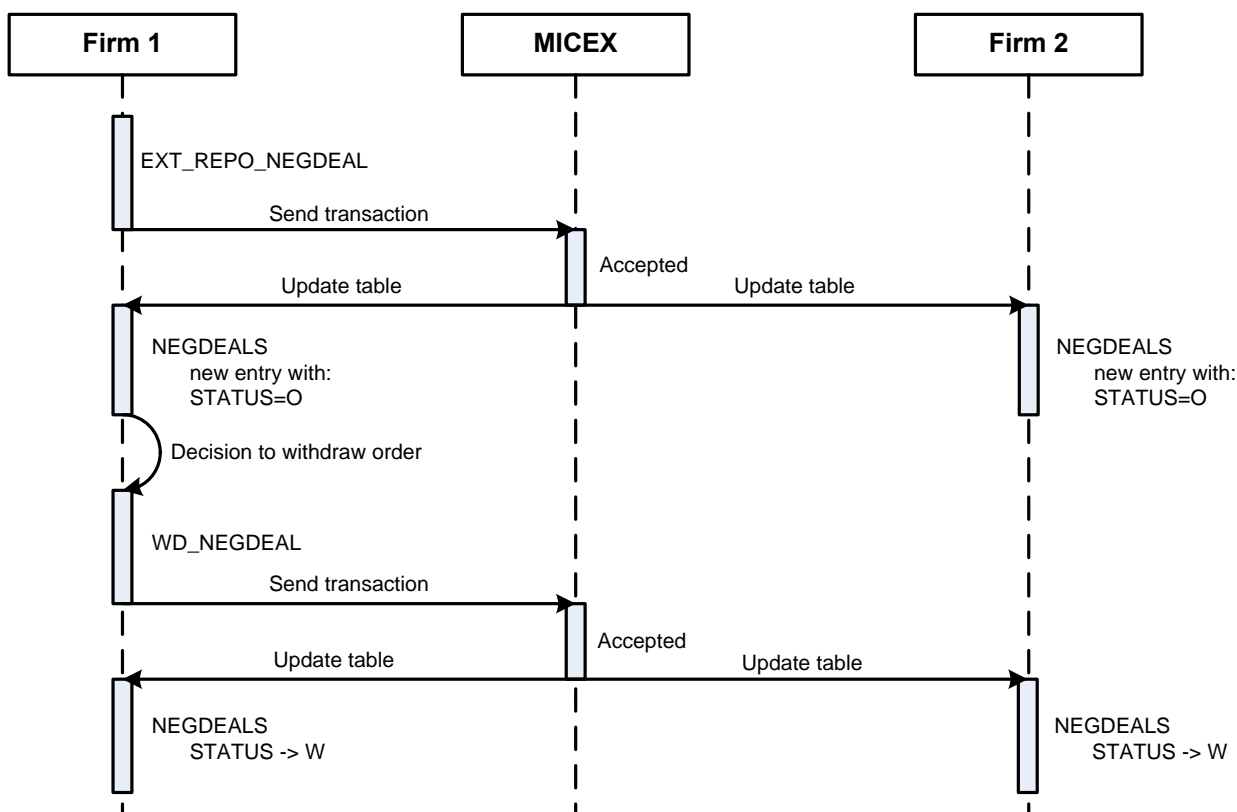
Firm 1

MICEX

Firm 2

EXT_REPO_NEGDEAL

Send transaction

Accepted

Update table

Update table

NEGDEALS
new entry with:
STATUS=O

NEGDEALS
new entry with:
STATUS=O

Decision to withdraw order

WD_NEGDEAL

Send transaction

Accepted

Update table

Update table

NEGDEALS
STATUS -> W

NEGDEALS
STATUS -> W